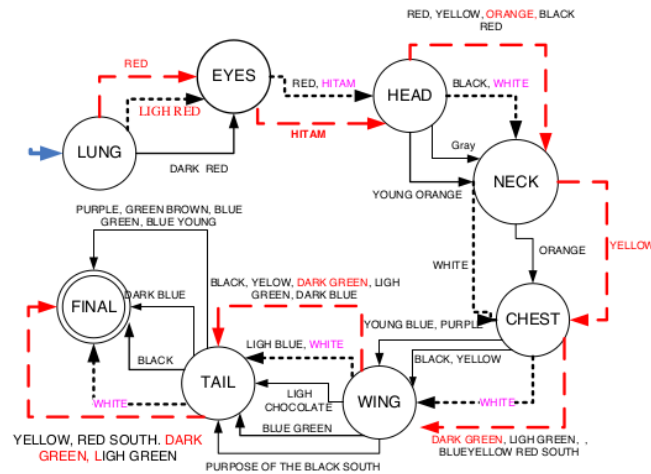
RED, YELLOW, ORANGE, BLACK
RED

RED

EYES

RED, HITAM

HEAD

BLACK, WHITE

LIGH RED

HITAM

LUNG

DARK RED

Gray

NECK

YOUNG ORANGE

YELLOW

PURPLE, GREEN BROWN, BLUE GREEN, BLUE YOUNG

ORANGE

WHITE

BLACK, YELOW, DARK GREEN, LIGH GREEN, DARK BLUE

FINAL

DARK BLUE

CHEST

YOUNG BLUE, PURPLE

LIGH BLUE, WHITE

BLACK, YELLOW

BLACK

TAIL

LIGH CHOCOLATE

WHITE

WING

WHITE

BLUE GREEN

YELLOW, RED SOUTH. DARK GREEN, LIGH GREEN

DARK GREEN, LIGH GREEN, ,
BLUEYELLOW RED SOUTH

PURPOSE OF THE BLACK SOUTH